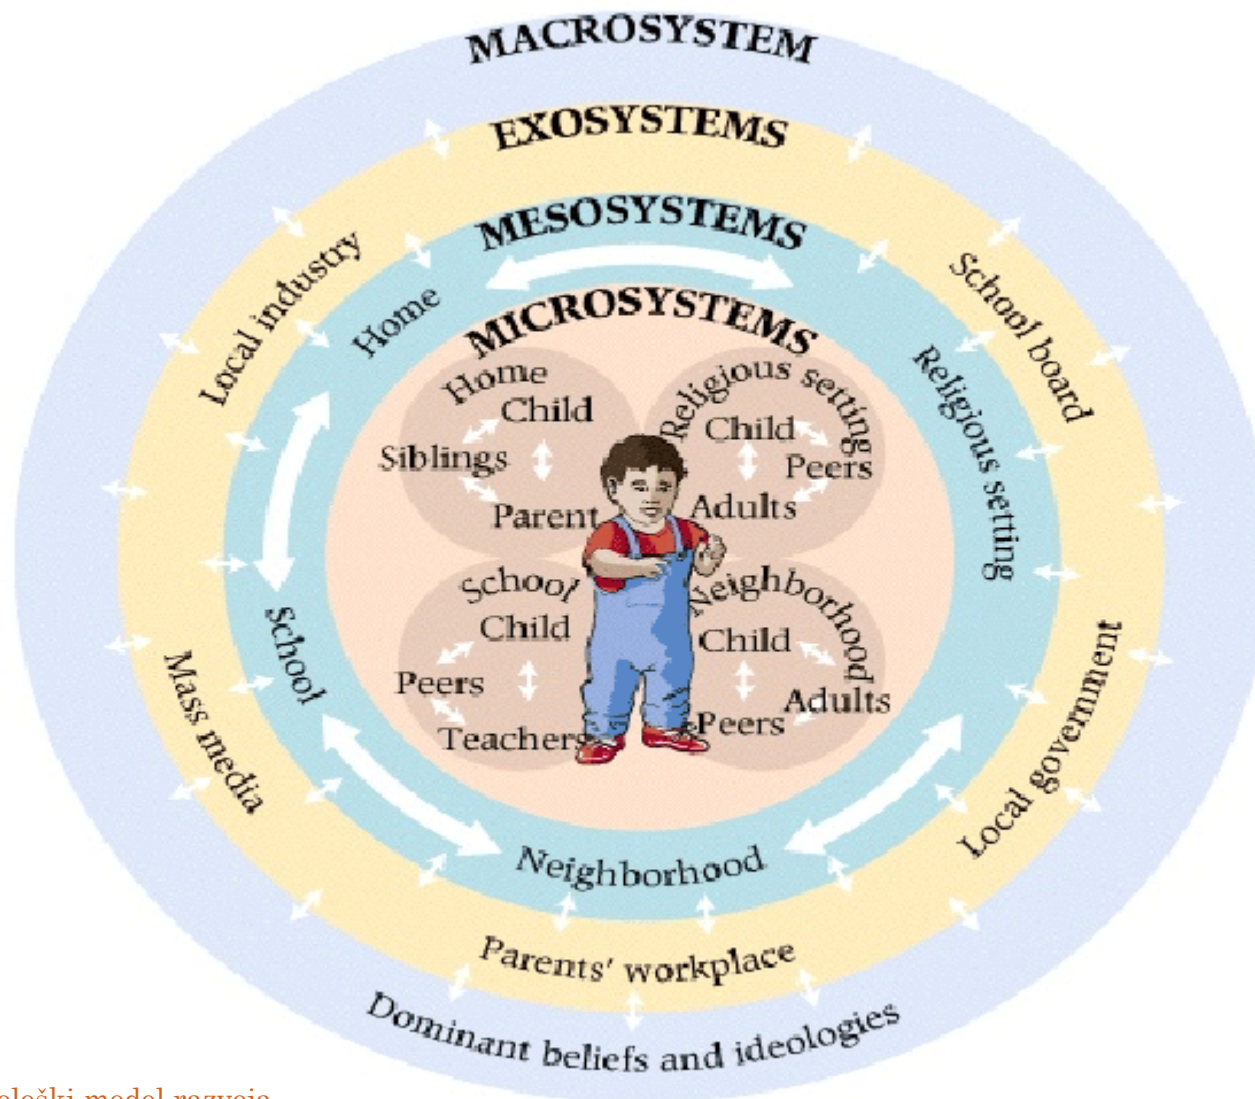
MACROSYSTEM
EXOSYSTEMS
MESOSYSTEMS
MICROSYSTEMS

Home
Child
Siblings
Parent

Religious setting
Child
Peers
Adults

School
Child
Peers
Teachers

Neighborhood
Child
Adults
Peers

Home
Religious setting
School
Neighborhood

Local industry
School board
Mass media
Local government
Parents' workplace

Dominant beliefs and ideologies

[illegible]loški model razvoja